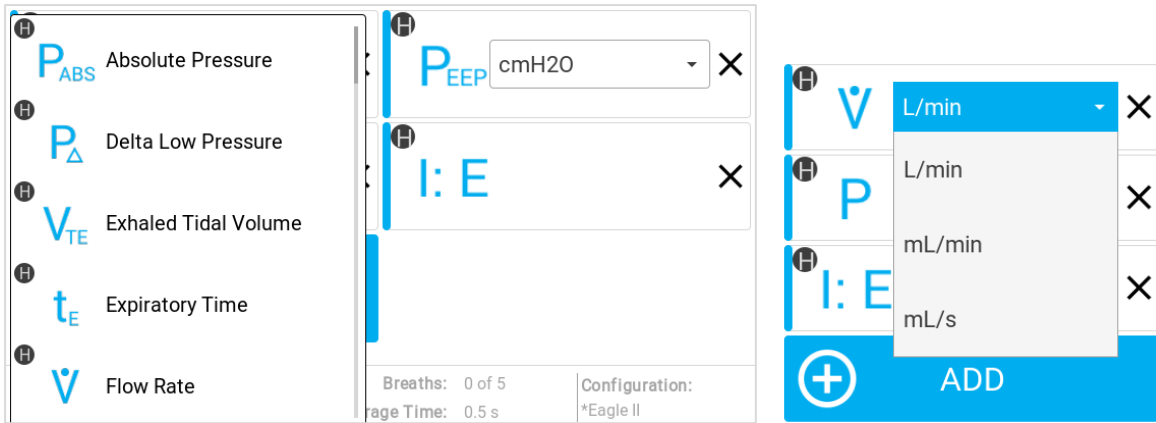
H $P_{ABS}$ Absolute Pressure

H $P_{\Delta}$ Delta Low Pressure

H $V_{TE}$ Exhaled Tidal Volume

H $t_E$ Expiratory Time

H $\dot{V}$ Flow Rate

H $P_{EEP}$ cmH2O ×

H I: E ×

Breaths: 0 of 5

rage Time: 0.5 s

Configuration:

*Eagle II

H $\dot{V}$ L/min ×

L/min

H P ×

mL/min

H I: E ×

mL/s

ADD